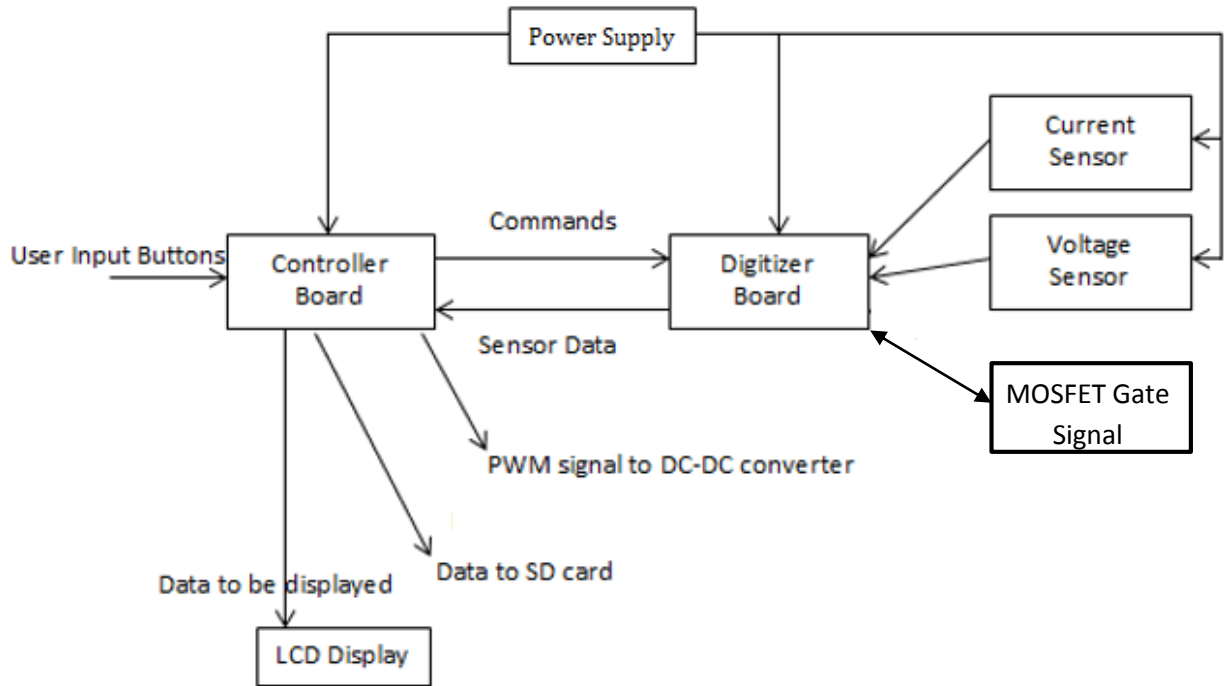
Power Supply

Current Sensor

Voltage Sensor

Commands

User Input Buttons

Controller Board

Digitizer Board

Sensor Data

MOSFET Gate Signal

PWM signal to DC-DC converter

Data to SD card

Data to be displayed

LCD Display